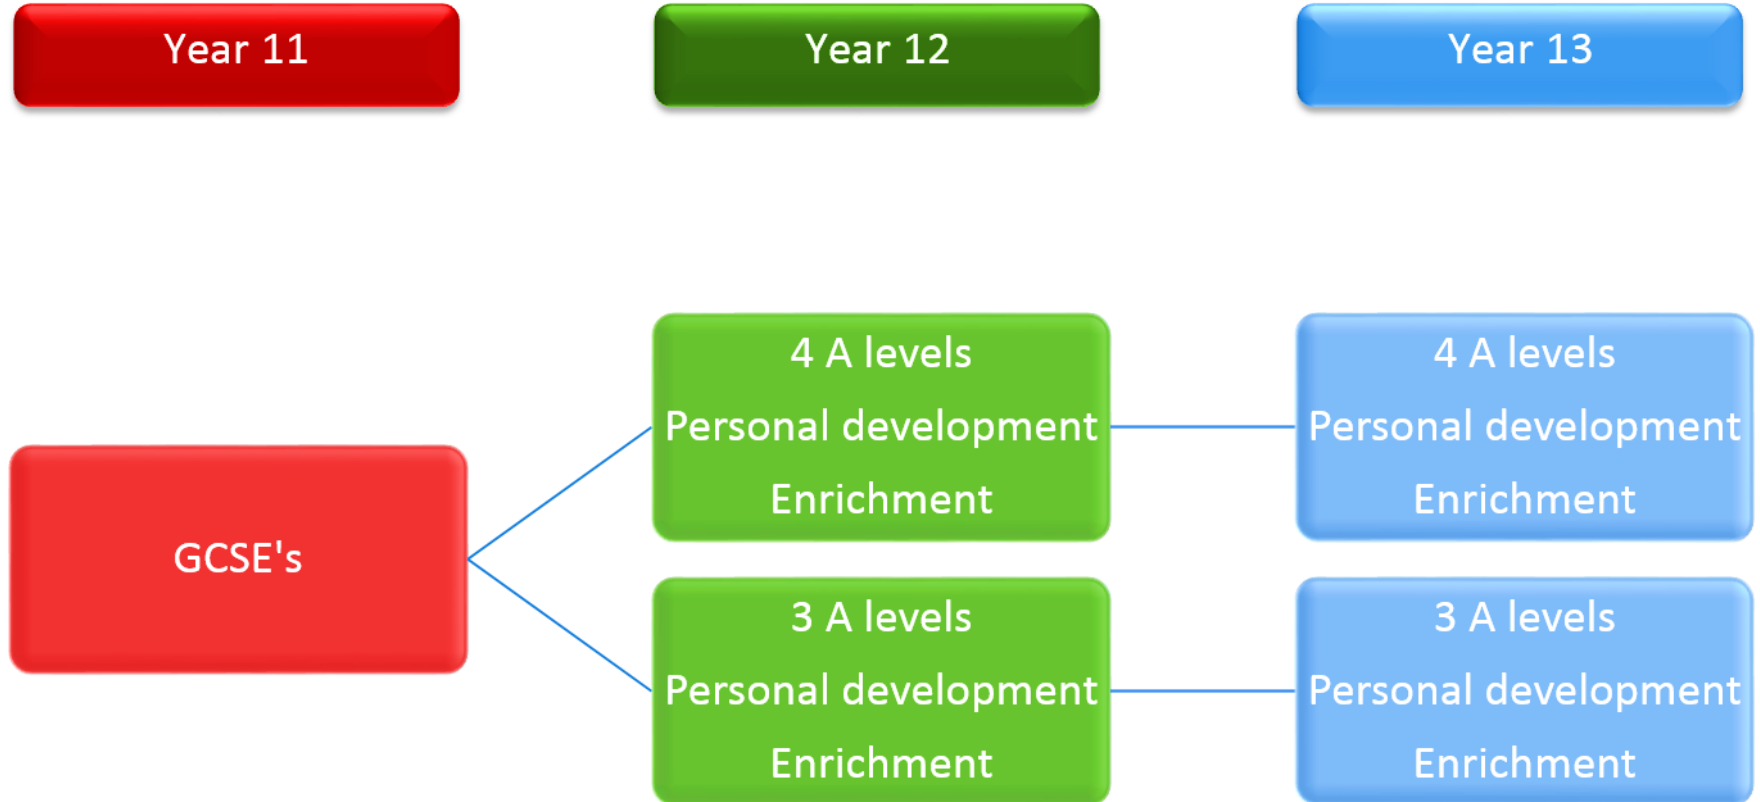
Year 11

Year 12

Year 13

GCSE's

4 A levels
Personal development
Enrichment

4 A levels
Personal development
Enrichment

3 A levels
Personal development
Enrichment

3 A levels
Personal development
Enrichment